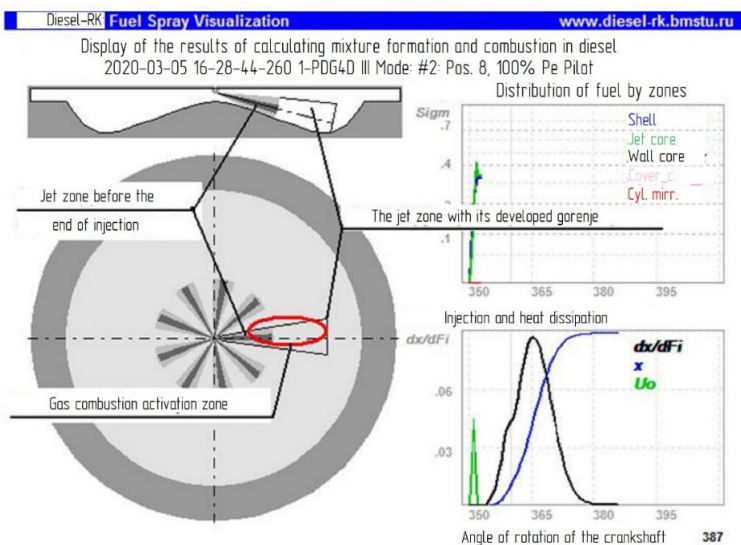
Diesel-RK Fuel Spray Visualization www.diesel-rk.bmstu.ru

Display of the results of calculating mixture formation and combustion in diesel 2020-03-05 16-28-44-260 1-PDG4D III Mode: #2: Pos. 8, 100% Pe Pilot

Distribution of fuel by zones

Sigm

.7

Shell

Jet core

Wall core

Cover_c

Cyl. mirr.

.4

.1

350 365 380 395

Jet zone before the end of injection

The jet zone with its developed gorenje

Injection and heat dissipation

dx/dFi

dx/dFi

x

Uo

.06

.03

350 365 380 395

Gas combustion activation zone

Angle of rotation of the crankshaft

387